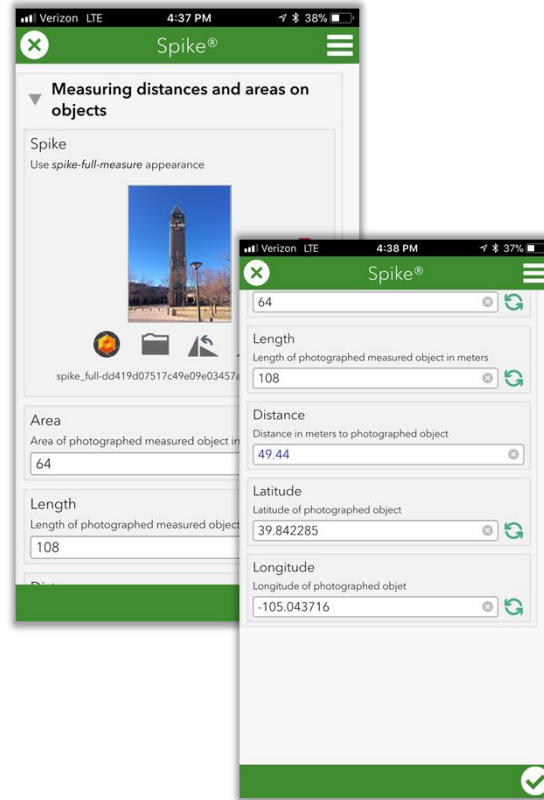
Verizon LTE 4:37 PM 38%

Spike®

Measuring distances and areas on objects

Spike

Use *spike-full-measure* appearance

spike_full-dd419d07517c49e09e03457a

Area

Area of photographed measured object in

64

Length

Length of photographed measured object

108

Verizon LTE 4:38 PM 37%

Spike®

64

Length

Length of photographed measured object in meters

108

Distance

Distance in meters to photographed object

49.44

Latitude

Latitude of photographed object

39.842285

Longitude

Longitude of photographed objet

-105.043716